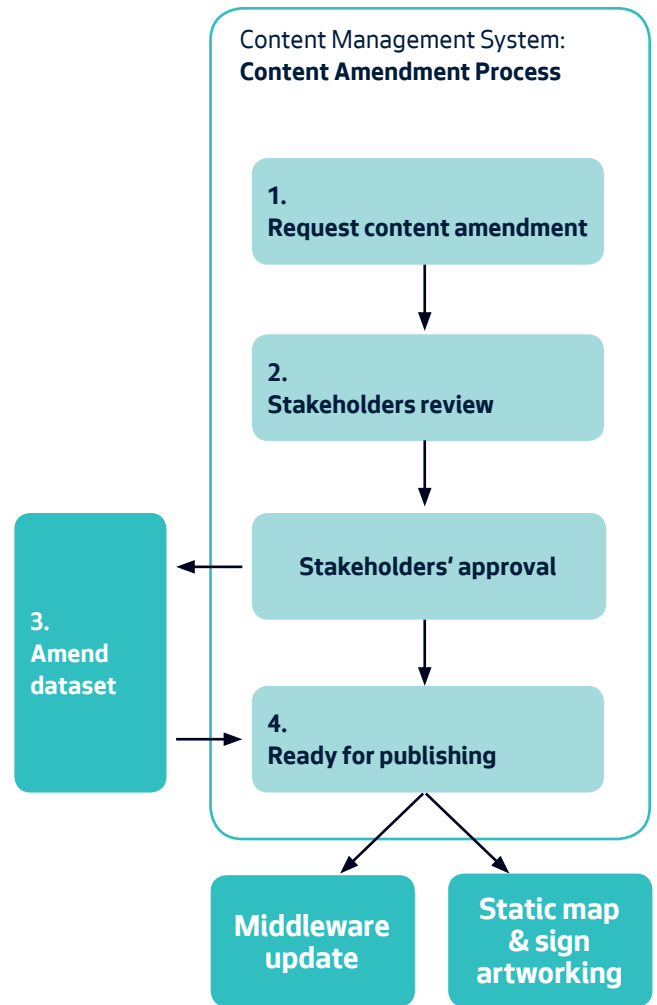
Content Management System:
**Content Amendment Process**

1.
Request content amendment

2.
Stakeholders review

Stakeholders' approval

3.
Amend dataset

4.
Ready for publishing

Middleware update

Static map & sign artworking